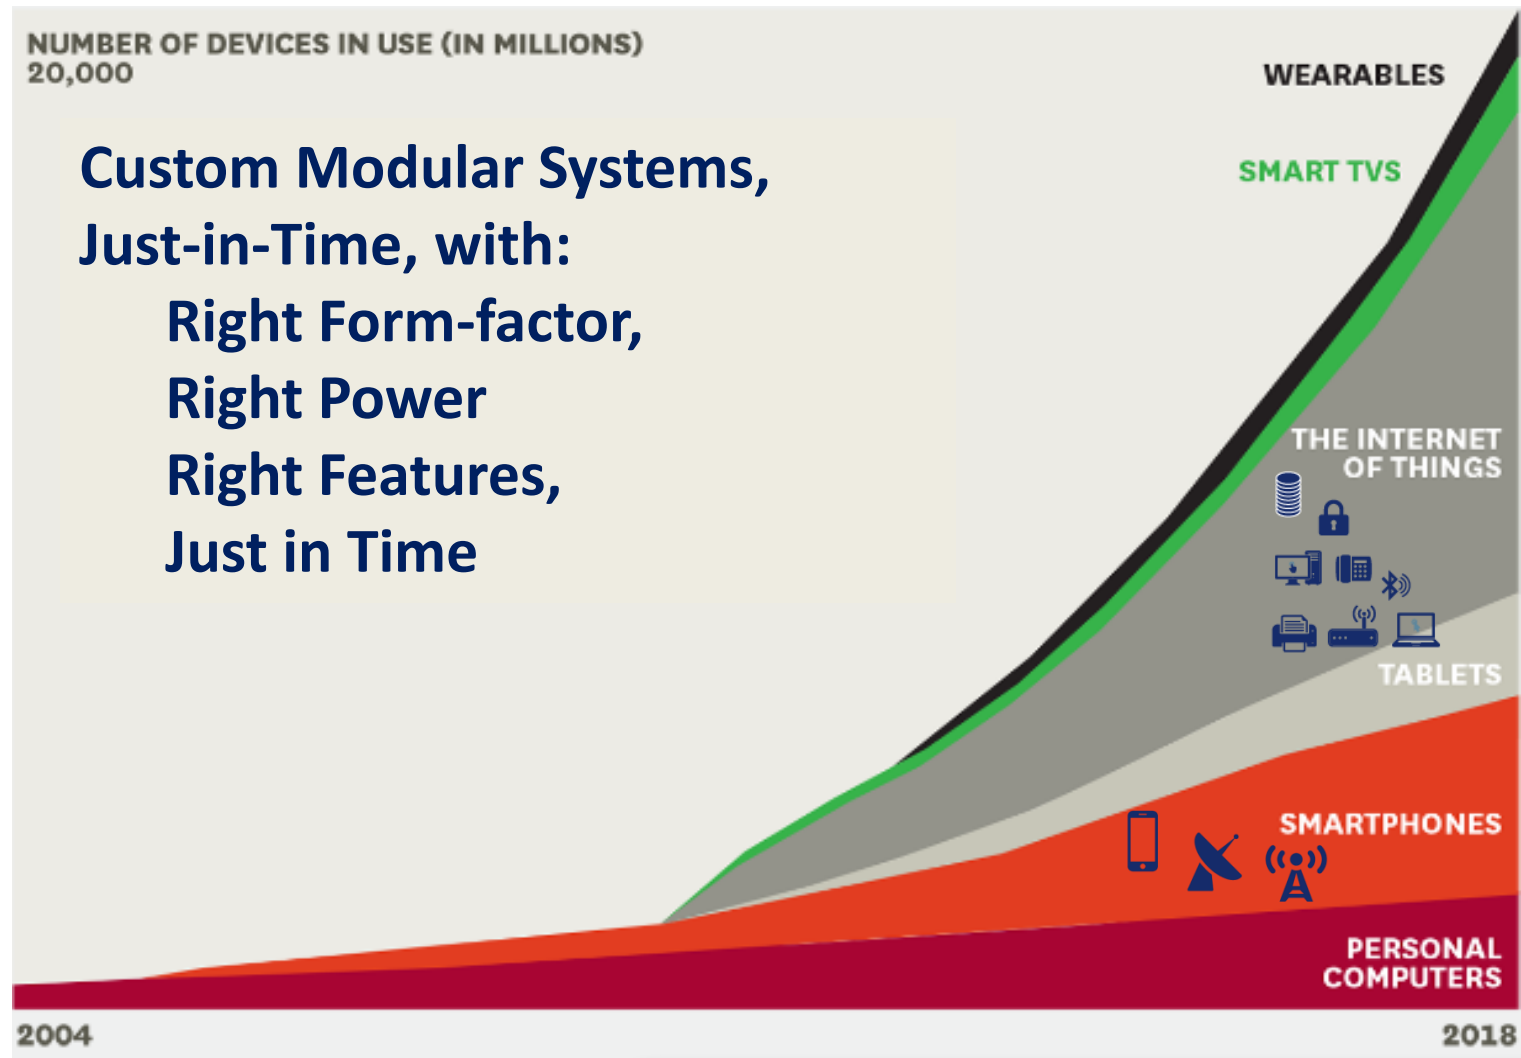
NUMBER OF DEVICES IN USE (IN MILLIONS)
20,000

Custom Modular Systems,
Just-in-Time, with:
Right Form-factor,
Right Power
Right Features,
Just in Time

WEARABLES

SMART TVS

THE INTERNET OF THINGS

TABLETS

SMARTPHONES

PERSONAL COMPUTERS

2004

2018